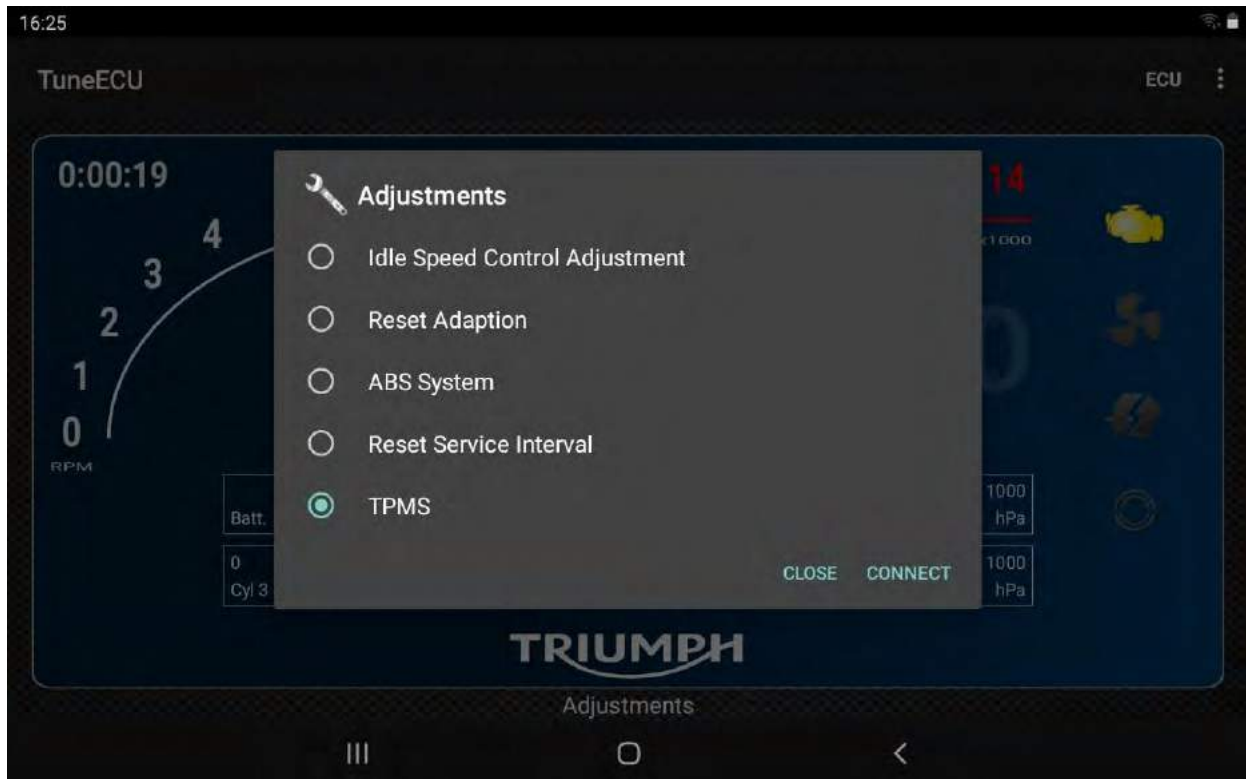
16:25

TuneECU

ECU

0:00:19

4
3
2
1
0
RPM

14
x1000

Adjustments

Idle Speed Control Adjustment

Reset Adaption

ABS System

Reset Service Interval

TPMS

CLOSE CONNECT

Batt.

0
Cyl 3

1000
hPa

1000
hPa

TRIUMPH

Adjustments